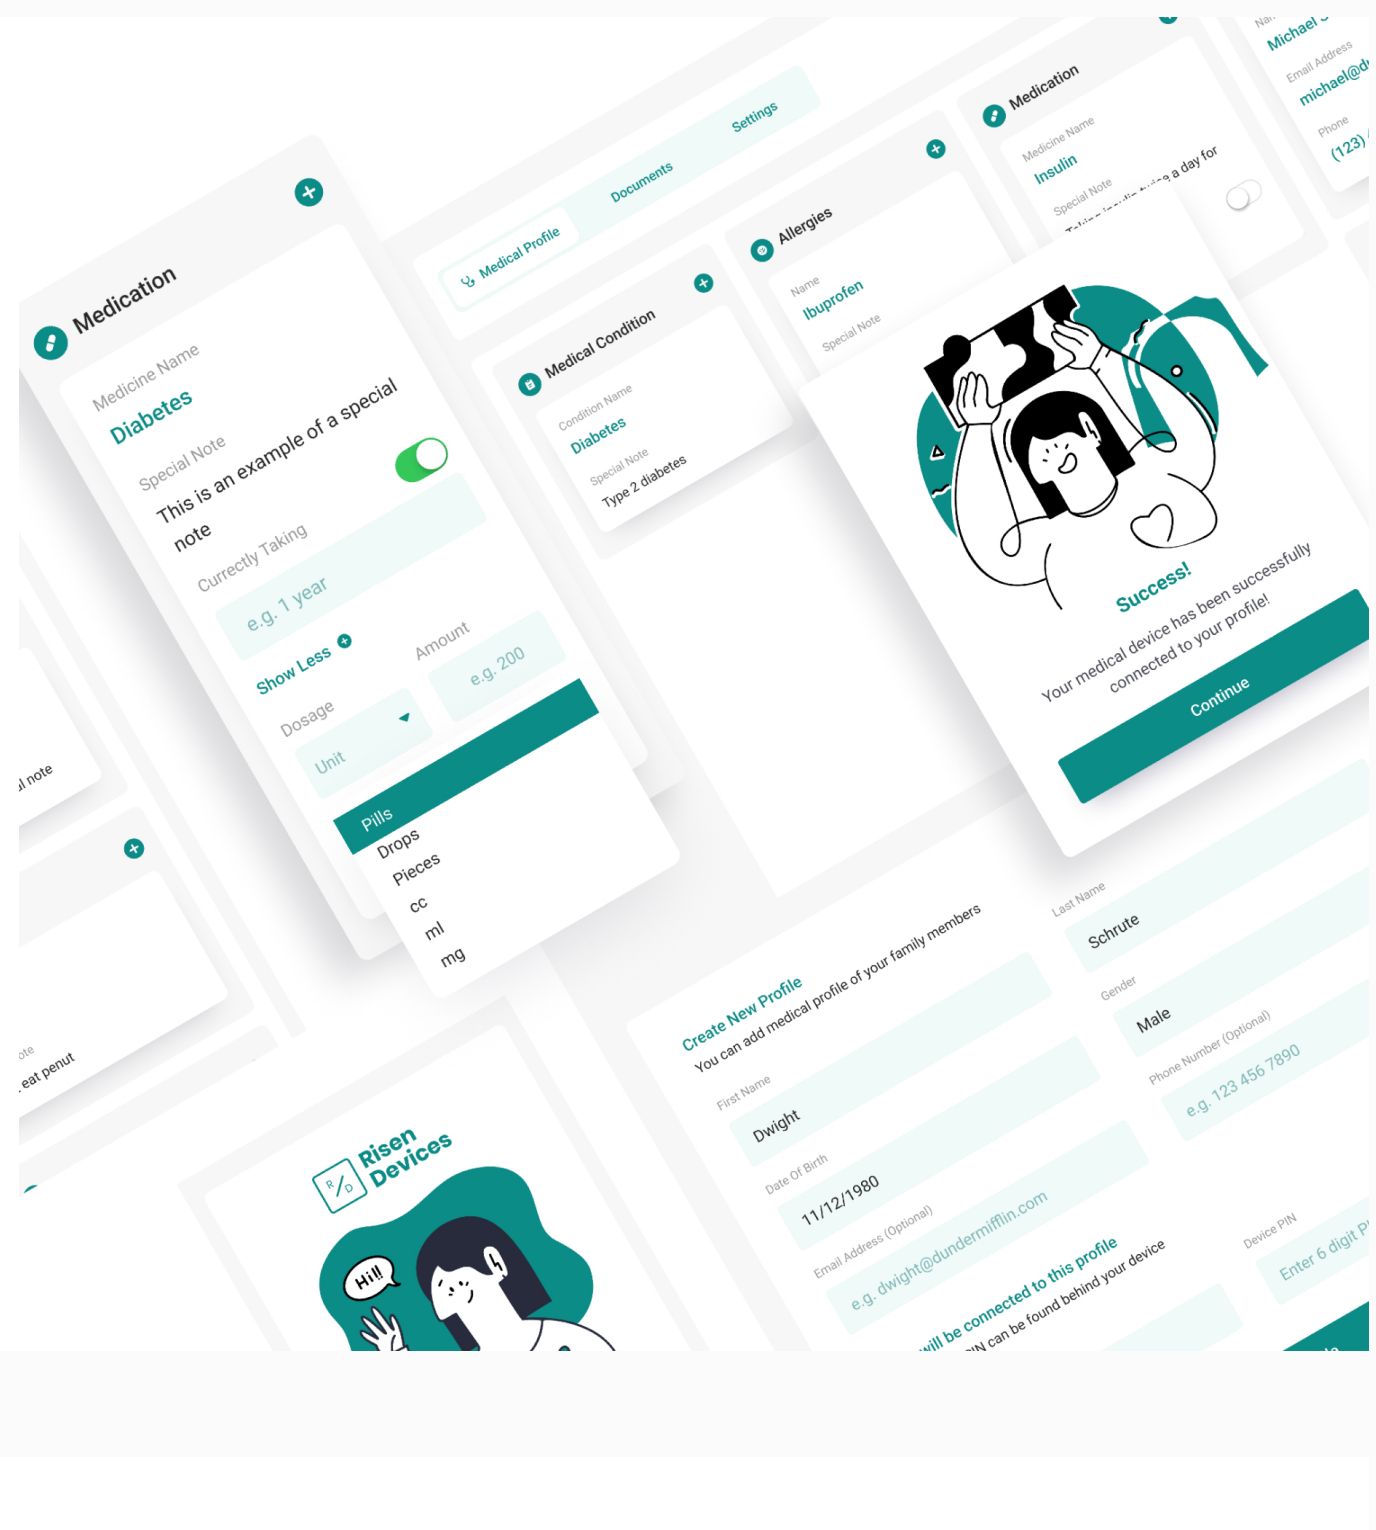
Medication

Medicine Name

Diabetes

Special Note

This is an example of a special note

Currently Taking

e.g. 1 year

Show Less

Dosage

Unit

Amount

e.g. 200

Pills

Drops

Pieces

cc

ml

mg

l note

ote

eat penut

Medical Profile

Documents

Settings

Medical Condition

Condition Name

Diabetes

Special Note

Type 2 diabetes

Allergies

Name

Ibuprofen

Special Note

Medication

Medicine Name

Insulin

Special Note

Taking insulin twice a day for

Na

Michael

Email Address

michael@d

Phone

(123)

Success!

Your medical device has been successfully connected to your profile!

Continue

Create New Profile

You can add medical profile of your family members

First Name

Dwight

Date Of Birth

11/12/1980

Email Address (Optional)

e.g. dwight@dundermifflin.com

will be connected to this profile

IN can be found behind your device

Last Name

Schrute

Gender

Male

Phone Number (Optional)

e.g. 123 456 7890

Device PIN

Enter 6 digit P

Risen Devices

R/D

Hi!!